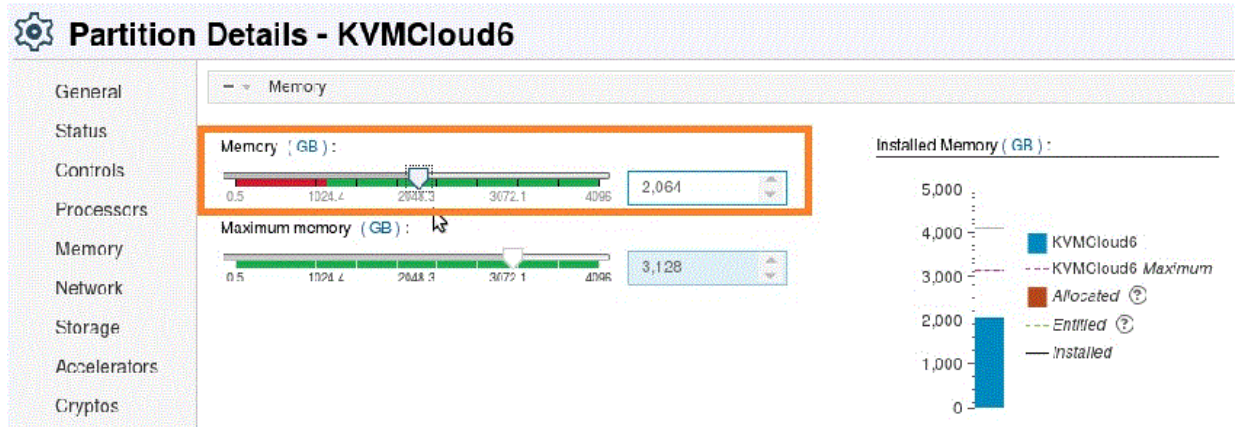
Partition Details - KVMCloud6

General
Status
Controls
Processors
Memory
Network
Storage
Accelerators
Cryptos

− Memory

Memory ( GB ) :
0.5 1024.4 2048.3 3072.1 4096
2,064

Maximum memory ( GB ) :
0.5 1024.4 2048.3 3072.1 4096
3,128

Installed Memory ( GB ) :
5,000
4,000
3,000
2,000
1,000
0

KVMCloud6
KVMCloud6 Maximum
Allocated ?
Entitled ?
Installed